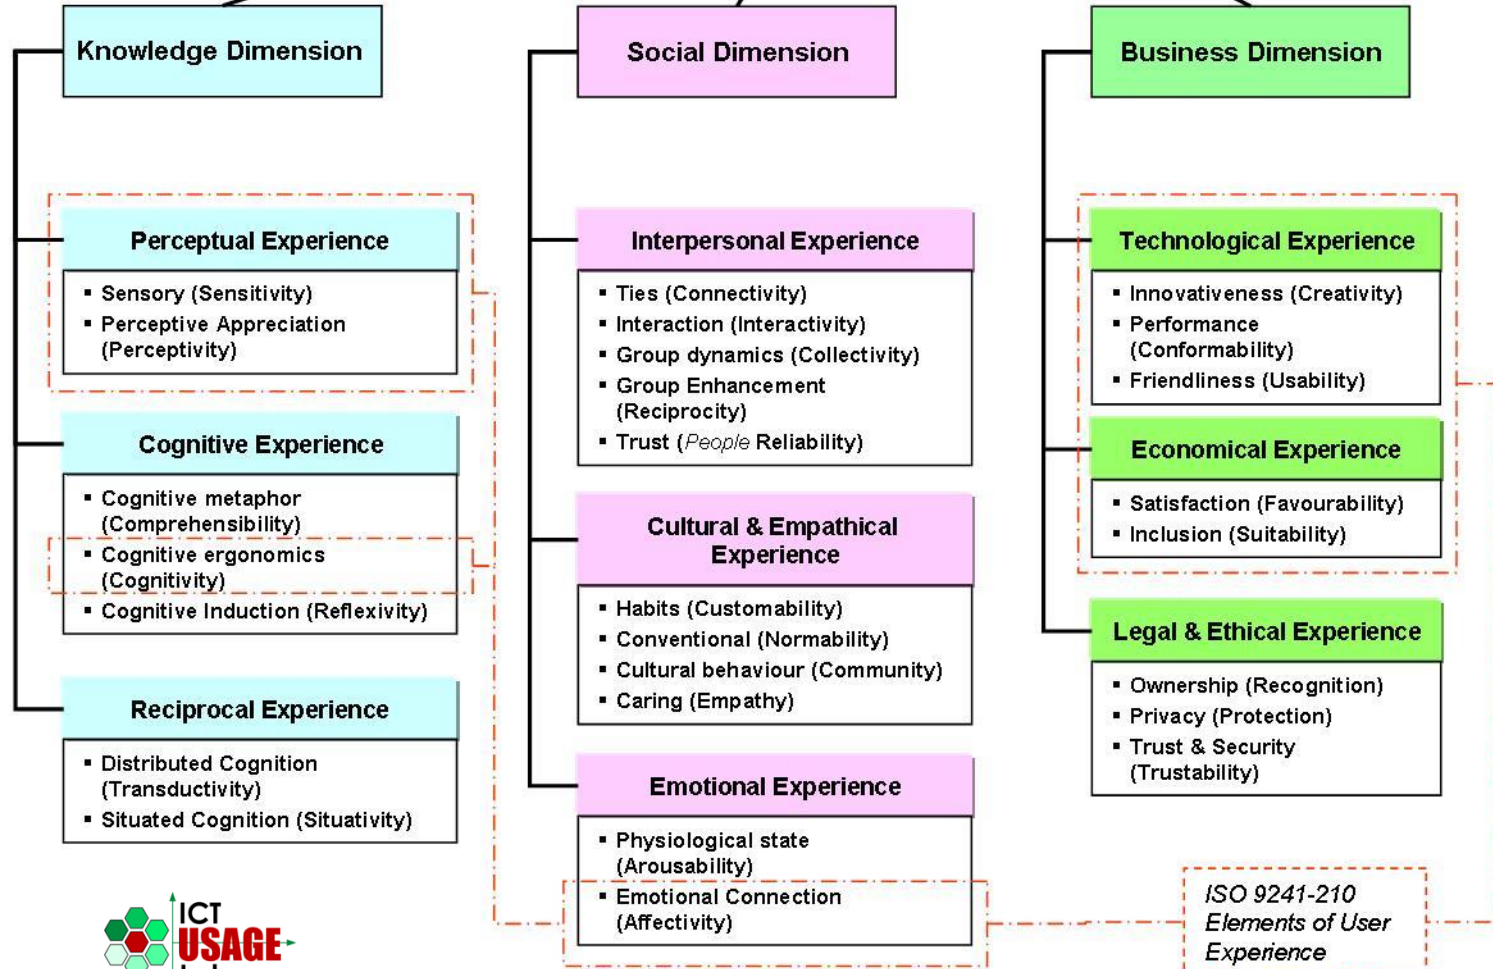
Knowledge Dimension

Social Dimension

Business Dimension

Perceptual Experience

- Sensory (Sensitivity)
- Perceptive Appreciation (Perceptivity)

Cognitive Experience

- Cognitive metaphor (Comprehensibility)
- Cognitive ergonomics (Cognitivity)
- Cognitive Induction (Reflexivity)

Reciprocal Experience

- Distributed Cognition (Transductivity)
- Situated Cognition (Situativity)

Interpersonal Experience

- Ties (Connectivity)
- Interaction (Interactivity)
- Group dynamics (Collectivity)
- Group Enhancement (Reciprocity)
- Trust (*People* Reliability)

Cultural & Empathical Experience

- Habits (Customability)
- Conventional (Normability)
- Cultural behaviour (Community)
- Caring (Empathy)

Emotional Experience

- Physiological state (Arousability)
- Emotional Connection (Affectivity)

Technological Experience

- Innovativeness (Creativity)
- Performance (Conformability)
- Friendliness (Usability)

Economical Experience

- Satisfaction (Favourability)
- Inclusion (Suitability)

Legal & Ethical Experience

- Ownership (Recognition)
- Privacy (Protection)
- Trust & Security (Trustability)

ISO 9241-210 Elements of User Experience

ICT USAGE